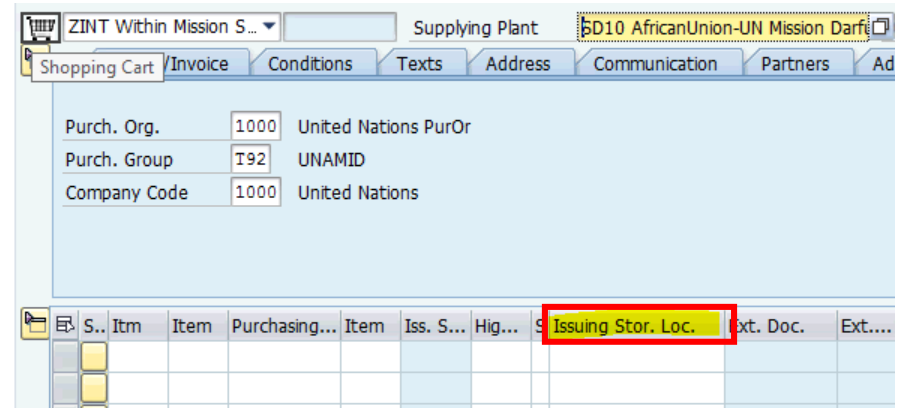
ZINT Within Mission S... Supplying Plant 5D10 AfricanUnion-UN Mission Darf

Shopping Cart /Invoice Conditions Texts Address Communication Partners Ad

Purch. Org. 1000 United Nations PurOr
Purch. Group T92 UNAMID
Company Code 1000 United Nations

| S.. | Itm | Item | Purchasing... | Item | Iss. S... | Hig... | S | Issuing Stor. Loc. | Ext. Doc. | Ext.... |
|---|---|---|---|---|---|---|---|---|---|---|
| | | | | | | | | | | |
| | | | | | | | | | | |